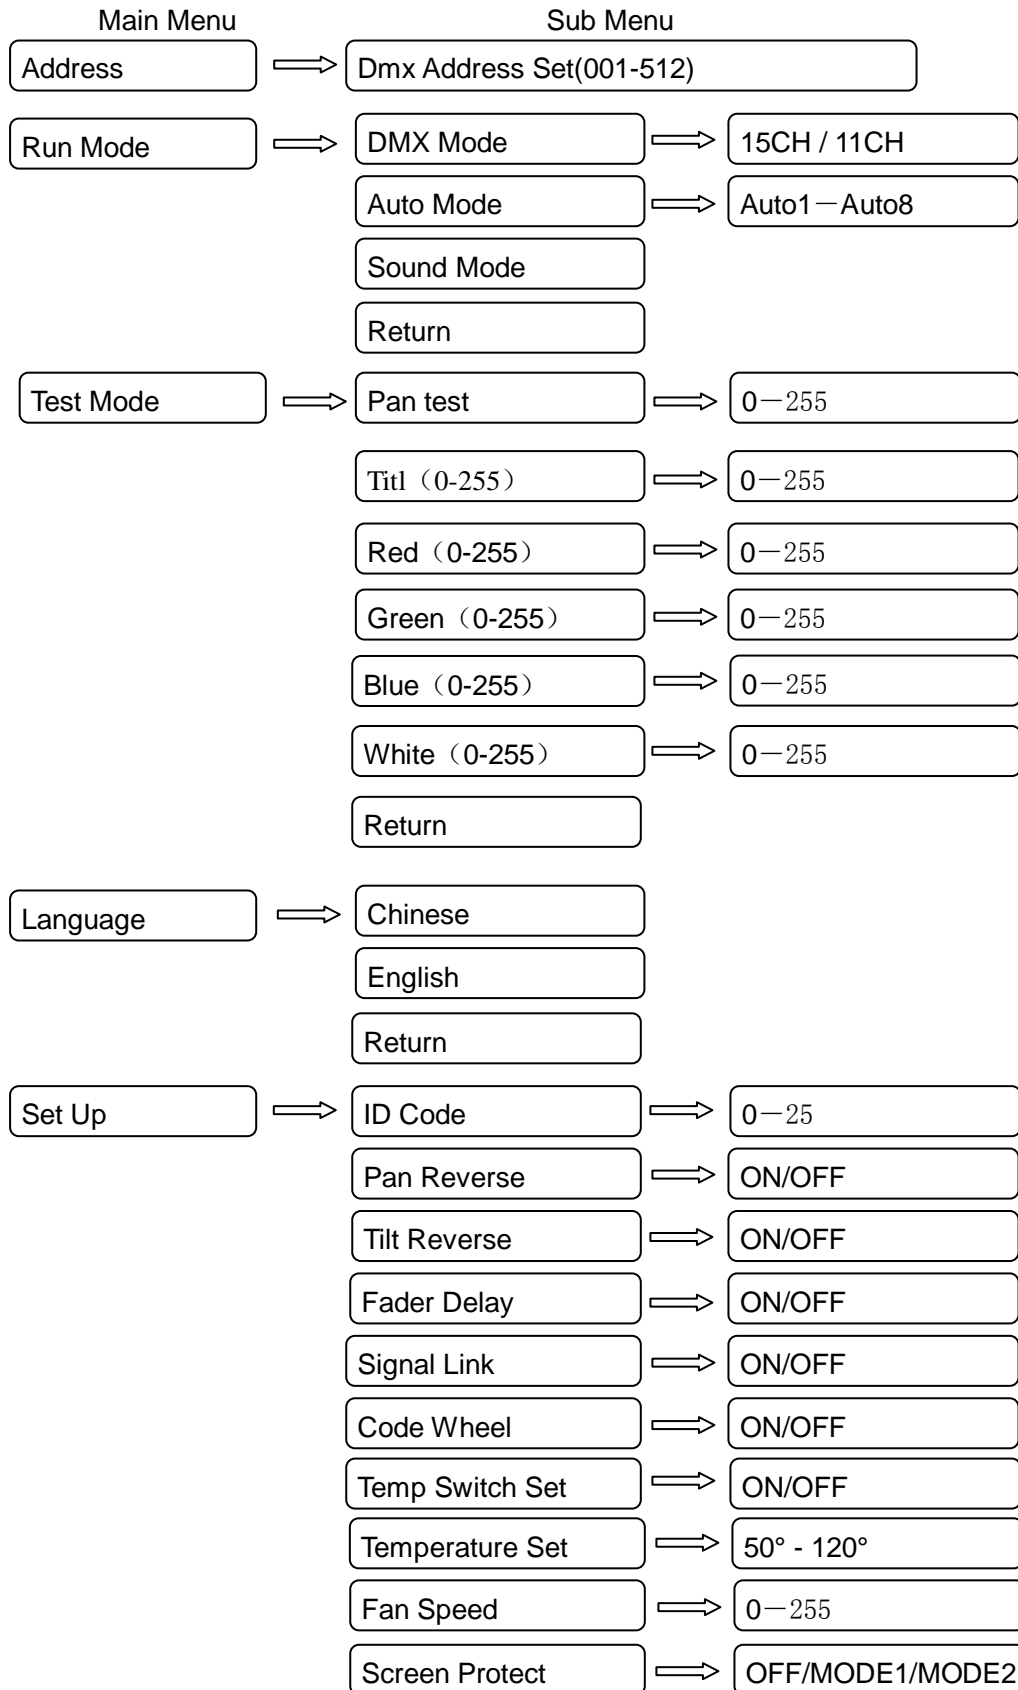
Main Menu

Sub Menu

Address

Dmx Address Set(001-512)

Run Mode

DMX Mode

15CH / 11CH

Auto Mode

Auto1－Auto8

Sound Mode

Return

Test Mode

Pan test

0－255

Titl（0-255）

0－255

Red（0-255）

0－255

Green（0-255）

0－255

Blue（0-255）

0－255

White（0-255）

0－255

Return

Language

Chinese

English

Return

Set Up

ID Code

0－25

Pan Reverse

ON/OFF

Tilt Reverse

ON/OFF

Fader Delay

ON/OFF

Signal Link

ON/OFF

Code Wheel

ON/OFF

Temp Switch Set

ON/OFF

Temperature Set

50° - 120°

Fan Speed

0－255

Screen Protect

OFF/MODE1/MODE2